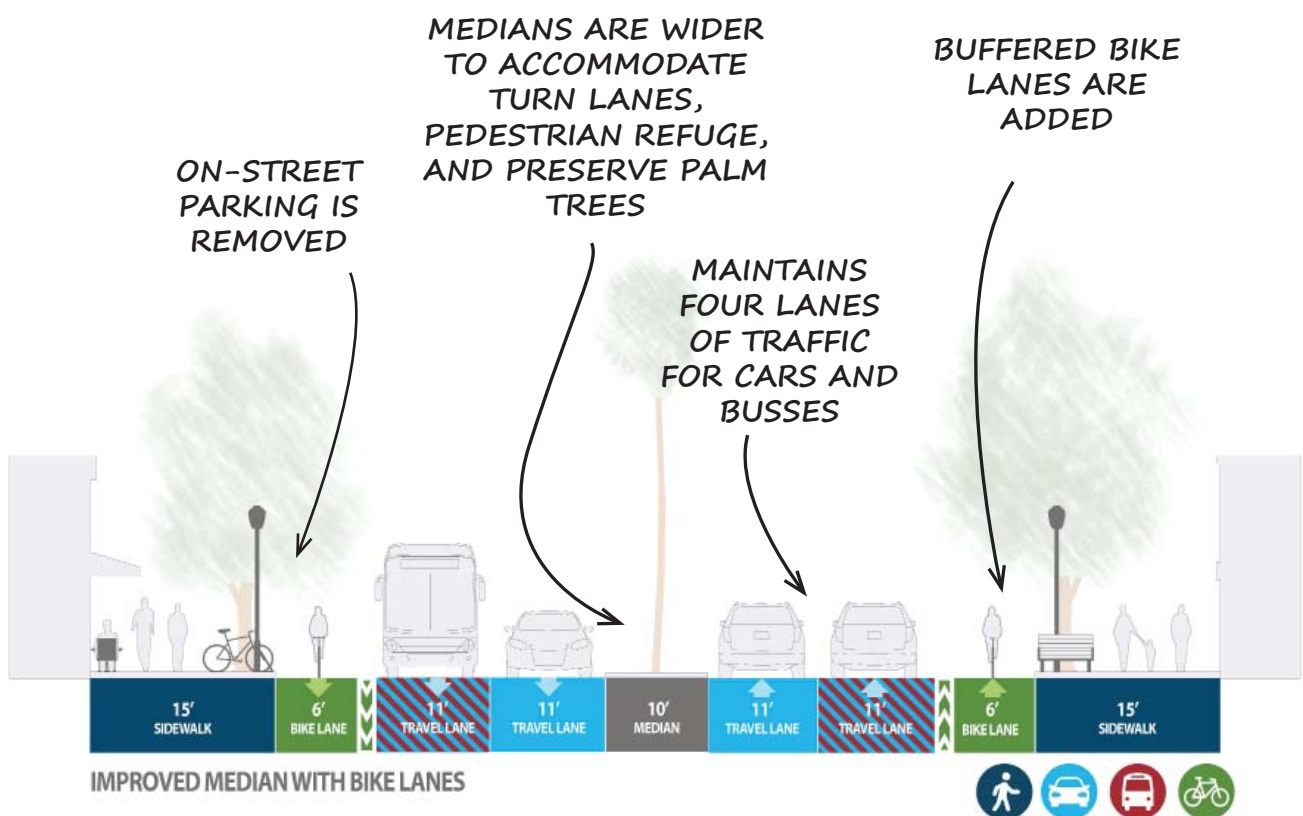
MEDIANS ARE WIDER TO ACCOMMODATE TURN LANES, PEDESTRIAN REFUGE, AND PRESERVE PALM TREES

BUFFERED BIKE LANES ARE ADDED

ON-STREET PARKING IS REMOVED

MAINTAINS FOUR LANES OF TRAFFIC FOR CARS AND BUSSES

| 15' SIDEWALK | 6' BIKE LANE | 11' TRAVEL LANE | 11' TRAVEL LANE | 10' MEDIAN | 11' TRAVEL LANE | 11' TRAVEL LANE | 6' BIKE LANE | 15' SIDEWALK |
|---|---|---|---|---|---|---|---|---|

IMPROVED MEDIAN WITH BIKE LANES